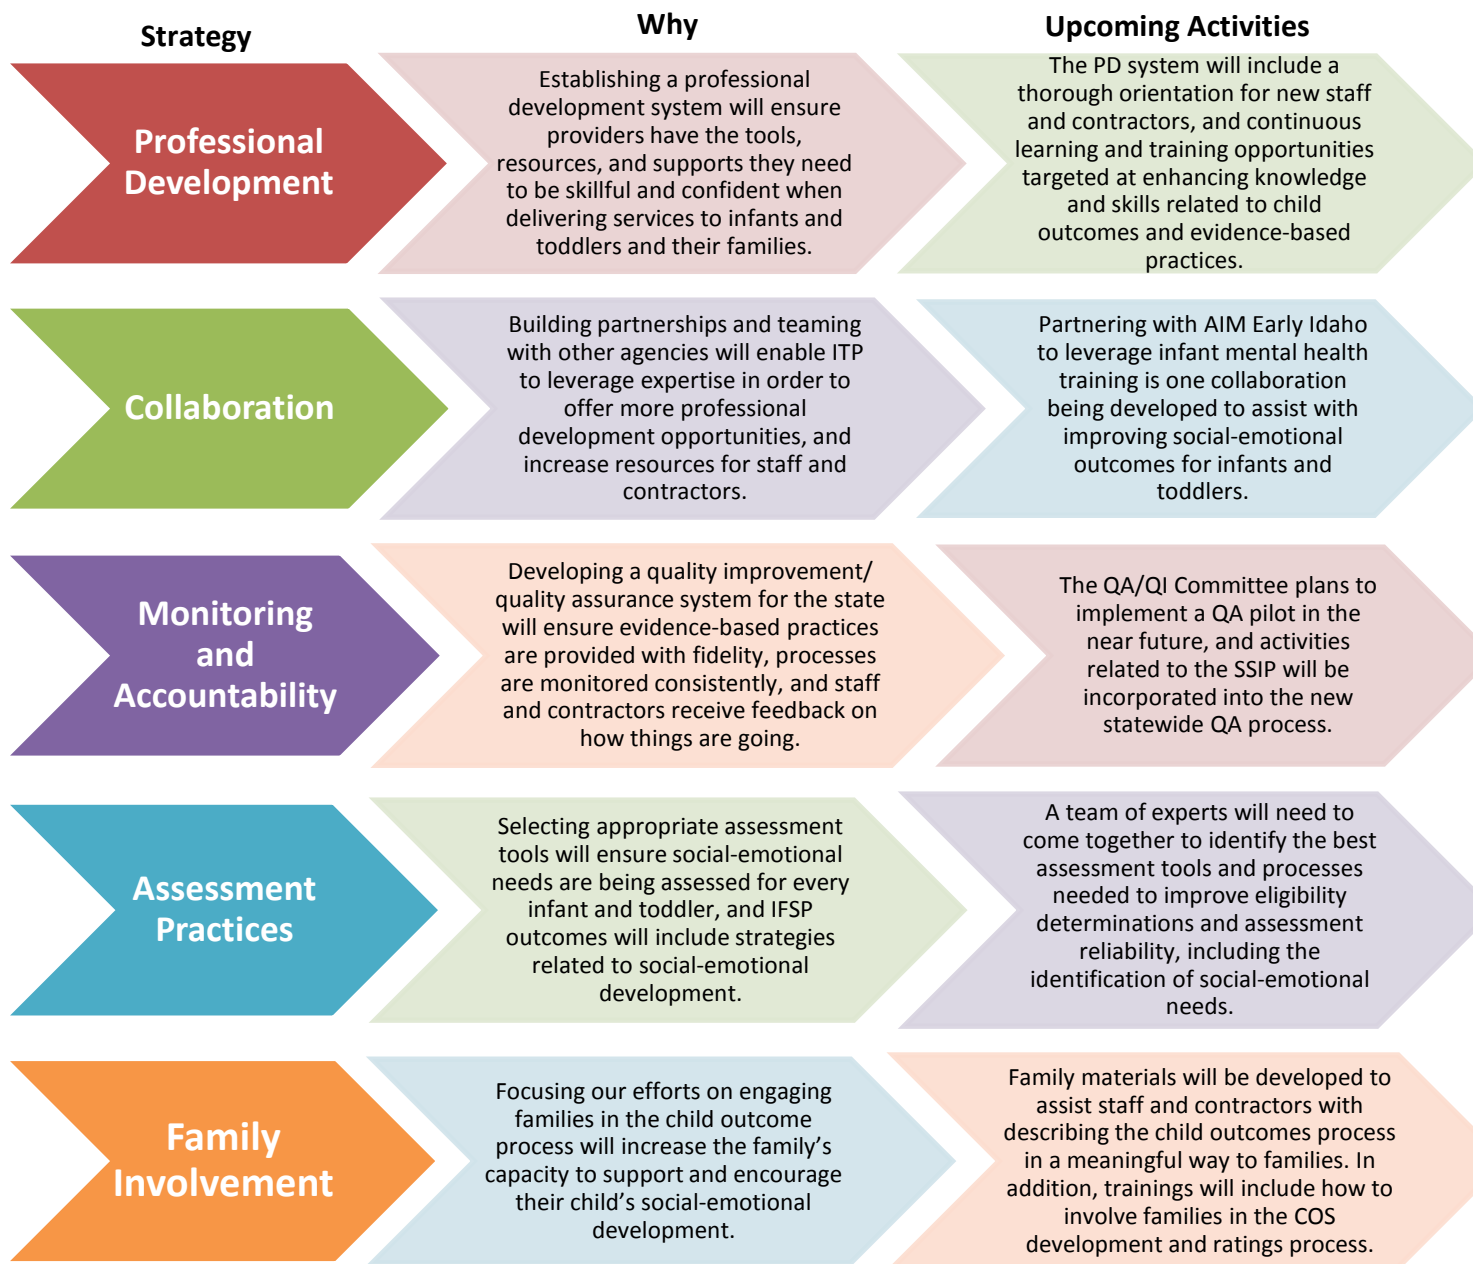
| Strategy | Why | Upcoming Activities |
|---|---|---|
| Professional Development | Establishing a professional development system will ensure providers have the tools, resources, and supports they need to be skillful and confident when delivering services to infants and toddlers and their families. | The PD system will include a thorough orientation for new staff and contractors, and continuous learning and training opportunities targeted at enhancing knowledge and skills related to child outcomes and evidence-based practices. |
| Collaboration | Building partnerships and teaming with other agencies will enable ITP to leverage expertise in order to offer more professional development opportunities, and increase resources for staff and contractors. | Partnering with AIM Early Idaho to leverage infant mental health training is one collaboration being developed to assist with improving social-emotional outcomes for infants and toddlers. |
| Monitoring and Accountability | Developing a quality improvement/ quality assurance system for the state will ensure evidence-based practices are provided with fidelity, processes are monitored consistently, and staff and contractors receive feedback on how things are going. | The QA/QI Committee plans to implement a QA pilot in the near future, and activities related to the SSIP will be incorporated into the new statewide QA process. |
| Assessment Practices | Selecting appropriate assessment tools will ensure social-emotional needs are being assessed for every infant and toddler, and IFSP outcomes will include strategies related to social-emotional development. | A team of experts will need to come together to identify the best assessment tools and processes needed to improve eligibility determinations and assessment reliability, including the identification of social-emotional needs. |
| Family Involvement | Focusing our efforts on engaging families in the child outcome process will increase the family's capacity to support and encourage their child's social-emotional development. | Family materials will be developed to assist staff and contractors with describing the child outcomes process in a meaningful way to families. In addition, trainings will include how to involve families in the COS development and ratings process. |